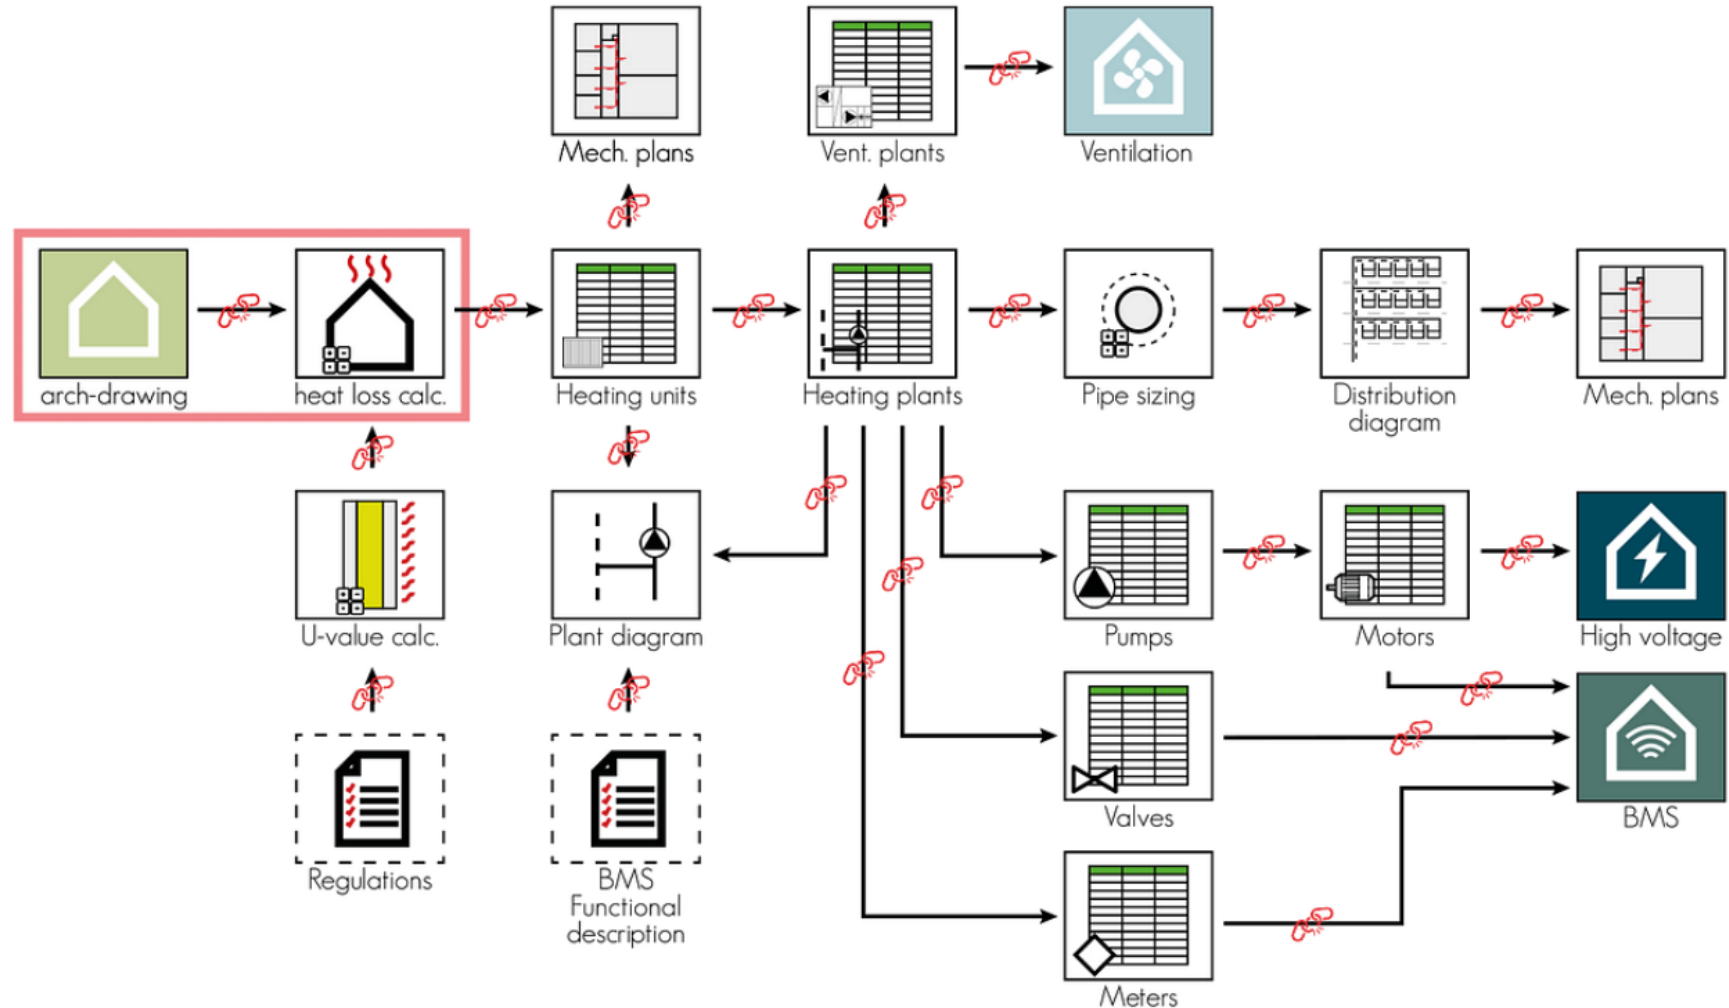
Mech. plans

Vent. plants

Ventilation

arch-drawing

heat loss calc.

Heating units

Heating plants

Pipe sizing

Distribution diagram

Mech. plans

U-value calc.

Plant diagram

Pumps

Motors

High voltage

Valves

BMS

Regulations

BMS Functional description

Meters